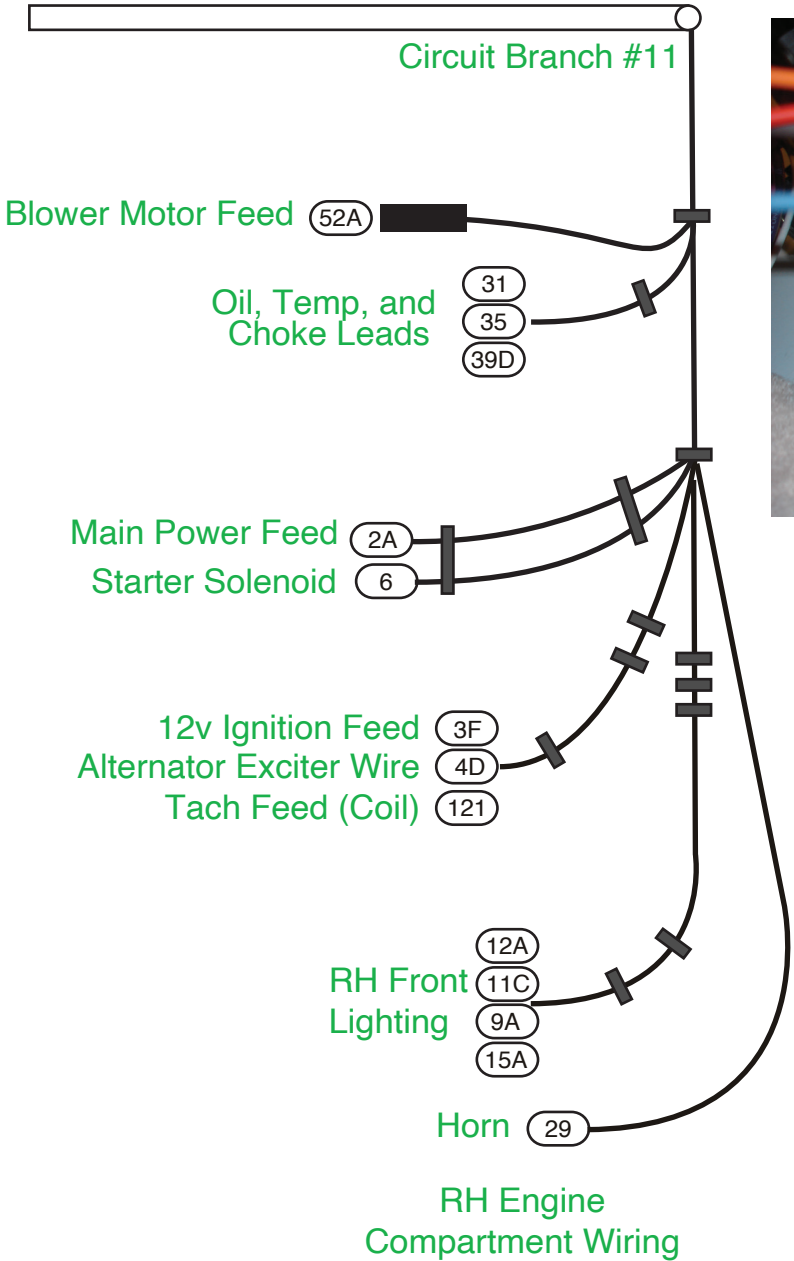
Circuit Branch #11

Blower Motor Feed 52A

31
Oil, Temp, and Choke Leads 35
39D

Main Power Feed 2A
Starter Solenoid 6

12v Ignition Feed 3F
Alternator Exciter Wire 4D
Tach Feed (Coil) 121

12A
RH Front Lighting 11C
9A
15A

Horn 29

RH Engine Compartment Wiring